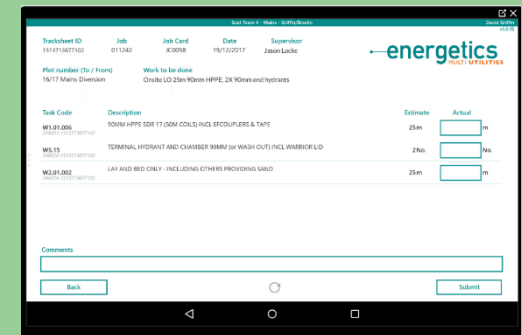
Scot Team 4 - Mains - Griffin/Breslin
David Griffin
v1.0.18

| Trackesheet ID | Job | Job Card | Date | Supervisor |
|---|---|---|---|---|
| 1513713677102 | 011242 | JC0058 | 19/12/2017 | Jason Locke |

energetics
MULTI UTILITIES

Plot number (To / From)
16/17 Mains Diversion

Work to be done
Onsite LO 25m 90mm HPPE, 2X 90mm end hydrants

| Task Code | Description | Estimate | Actual |
|---|---|---|---|
| W1.01.006 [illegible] | 90MM HPPE SDR 17 (50M COIL) INCL EFCOUPLERS & TAPE | 25m | m |
| W5.15 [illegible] | TERMINAL HYDRANT AND CHAMBER 90MM (or WASH OUT) INCL WARRIOR LID | 2 No. | No. |
| W2.01.002 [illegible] | LAY AND BED ONLY - INCLUDING OTHERS PROVIDING SAND | 25m | m |

Comments

Back

Submit